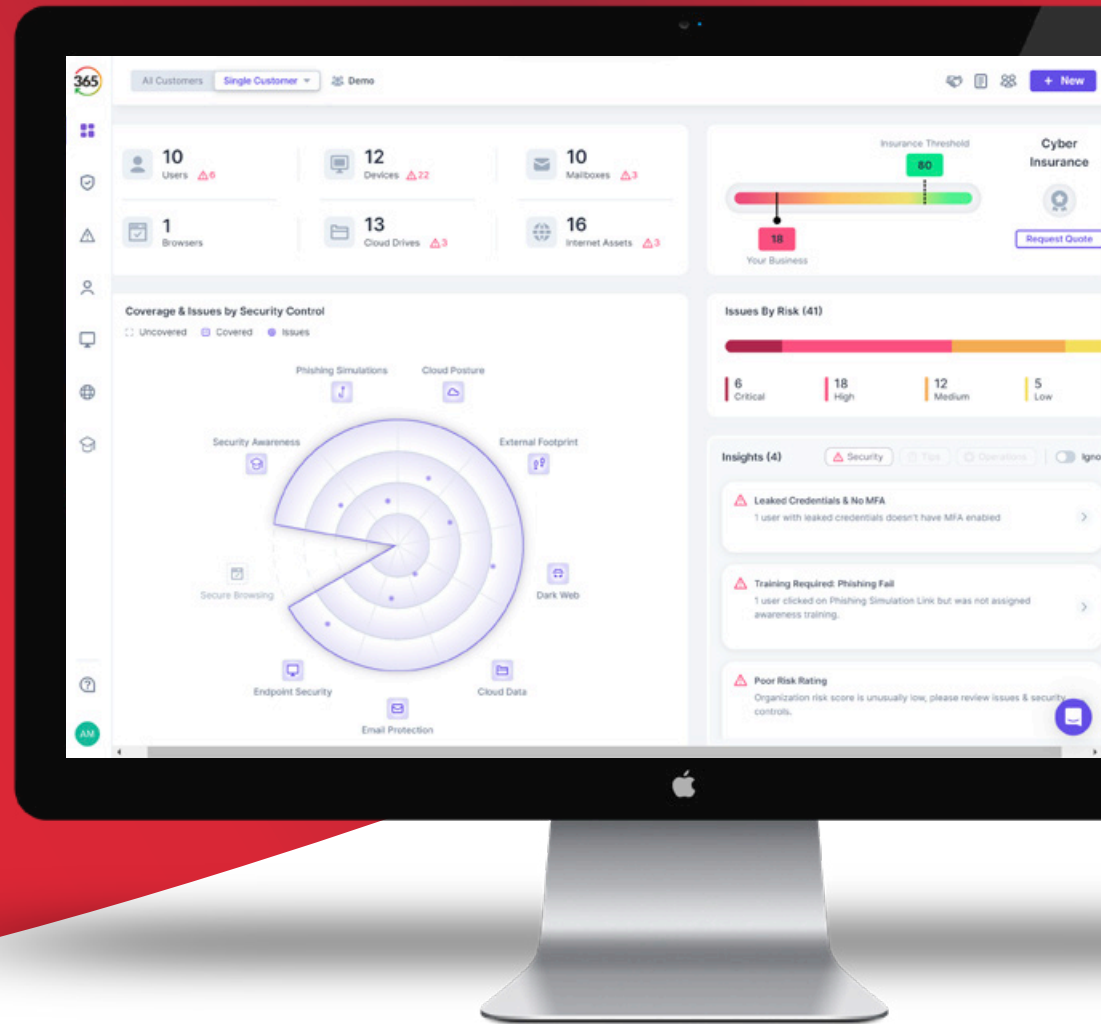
365

All Customers Single Customer Demo

+ New

10 Users 6

12 Devices 22

10 Mailboxes 3

1 Browsers

13 Cloud Drives 3

16 Internet Assets 3

Insurance Threshold

80

18

Your Business

Cyber Insurance

Request Quote

Coverage & Issues by Security Control

Uncovered Covered Issues

Phishing Simulations

Cloud Posture

Security Awareness

External Footprint

Secure Browsing

Dark Web

Endpoint Security

Cloud Data

Email Protection

Issues By Risk (41)

6 Critical

18 High

12 Medium

5 Low

Insights (4)

Security

Tips

Operations

Igno

Leaked Credentials & No MFA

1 user with leaked credentials doesn't have MFA enabled

Training Required: Phishing Fail

1 user clicked on Phishing Simulation Link but was not assigned awareness training.

Poor Risk Rating

Organization risk score is unusually low, please review issues & security controls.

AM